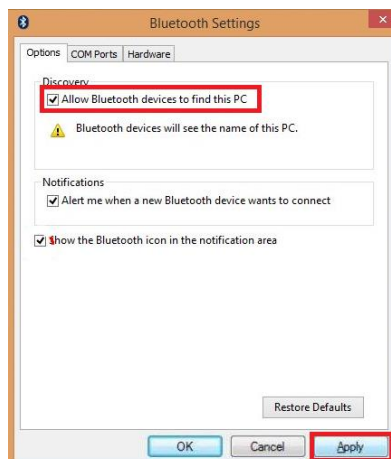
Bluetooth Settings

Options | COM Ports | Hardware

Discovery

Allow Bluetooth devices to find this PC

Bluetooth devices will see the name of this PC.

Notifications

Alert me when a new Bluetooth device wants to connect

Show the Bluetooth icon in the notification area

Restore Defaults

OK | Cancel | Apply